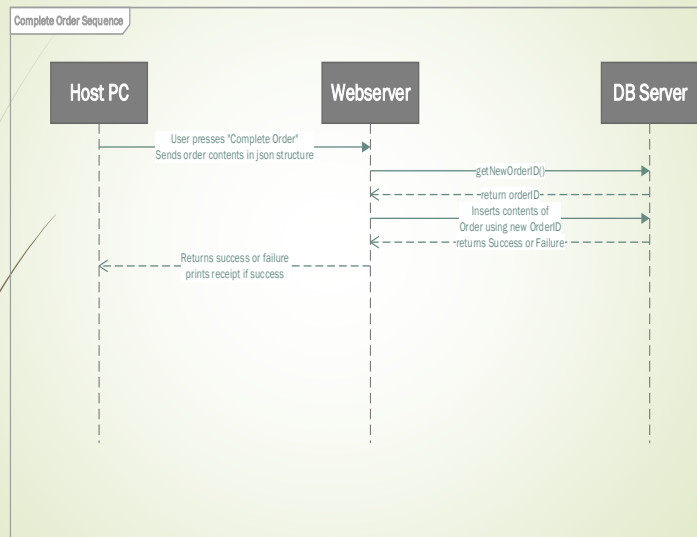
Complete Order Sequence

Host PC

Webserver

DB Server

User presses "Complete Order"
Sends order contents in json structure

getNewOrderID()

return orderID

Inserts contents of
Order using new OrderID

returns Success or Failure

Returns success or failure
prints receipt if success